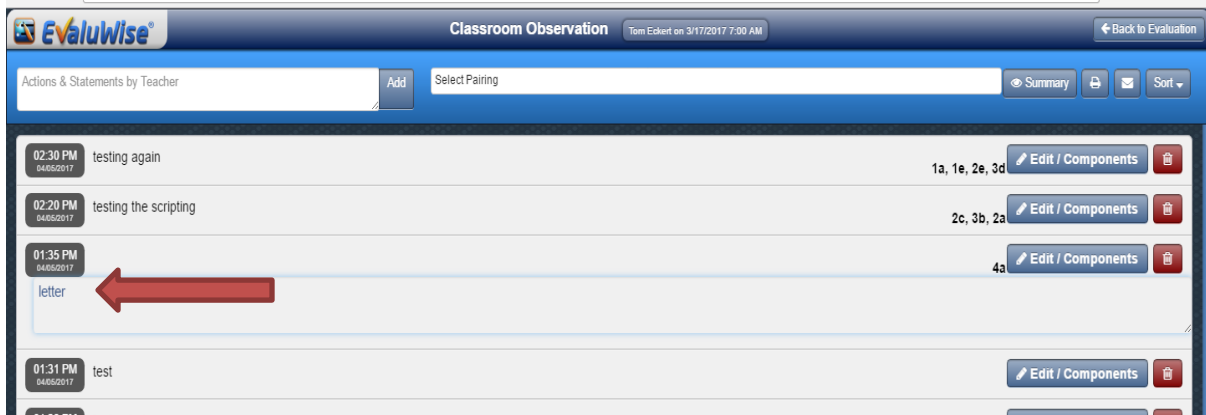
EvaluWise®

Classroom Observation

Tom Eckert on 3/17/2017 7:00 AM

Back to Evaluation

Actions & Statements by Teacher

Add

Select Pairing

Summary

Sort

02:30 PM
04/05/2017

testing again

1a, 1e, 2e, 3d

Edit / Components

02:20 PM
04/05/2017

testing the scripting

2c, 3b, 2a

Edit / Components

01:35 PM
04/05/2017

4a

Edit / Components

letter

01:31 PM
04/05/2017

test

Edit / Components